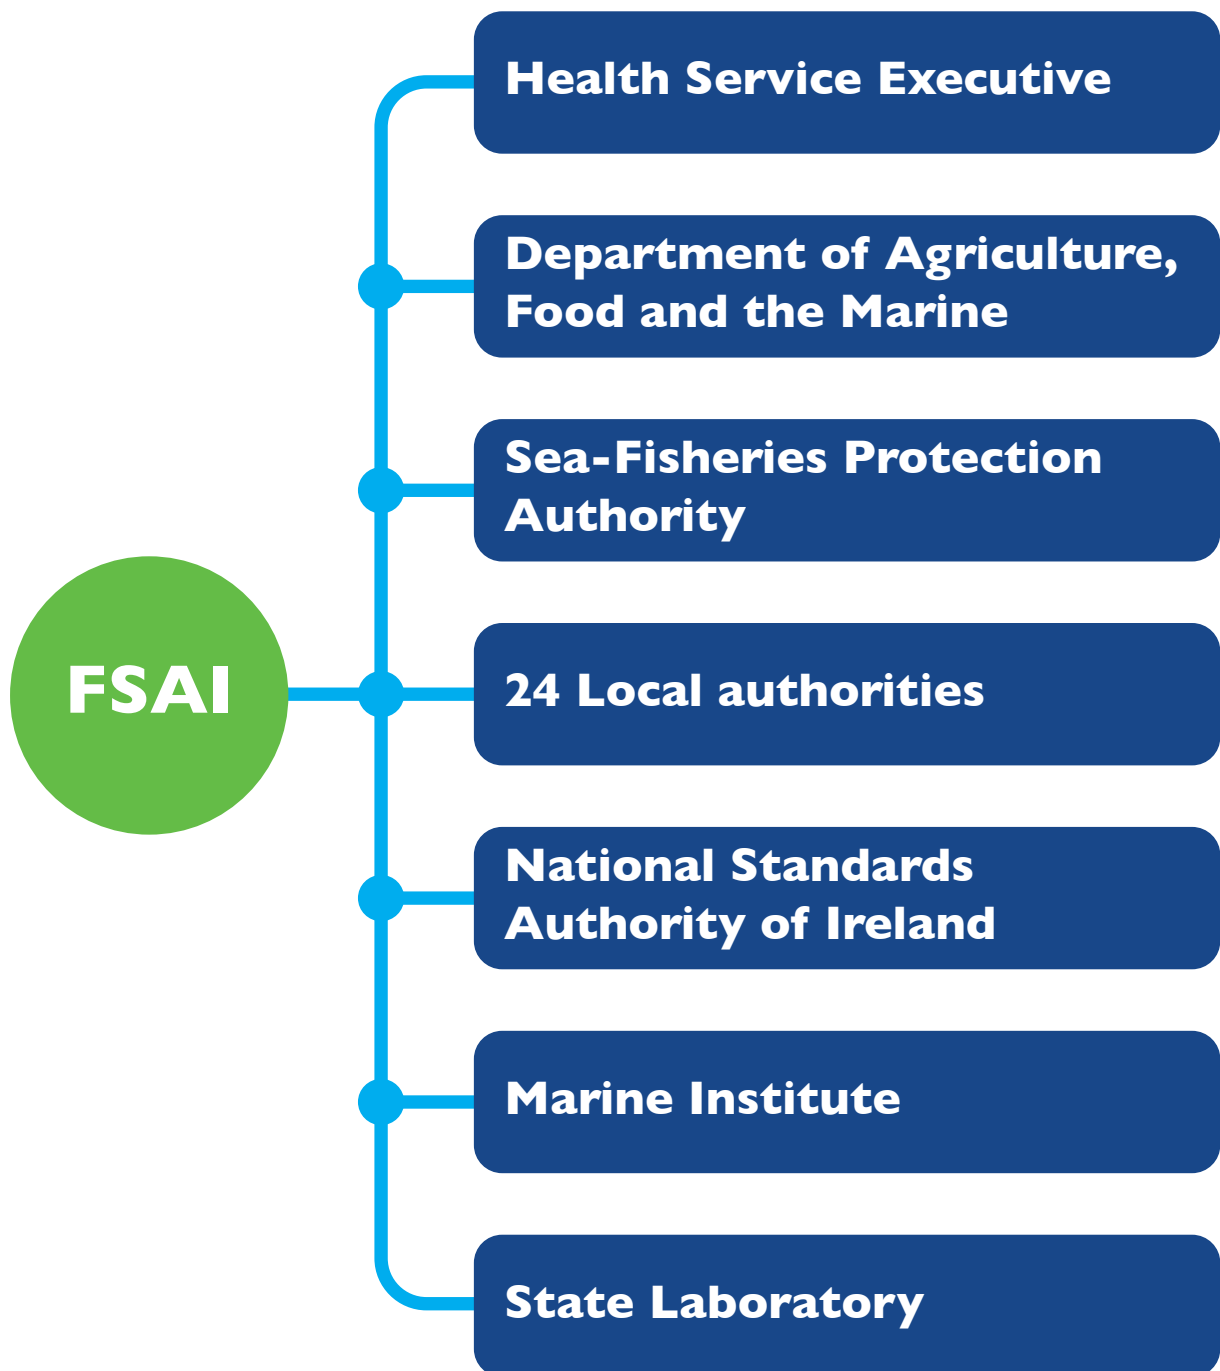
FSAI

Health Service Executive

Department of Agriculture, Food and the Marine

Sea-Fisheries Protection Authority

24 Local authorities

National Standards Authority of Ireland

Marine Institute

State Laboratory